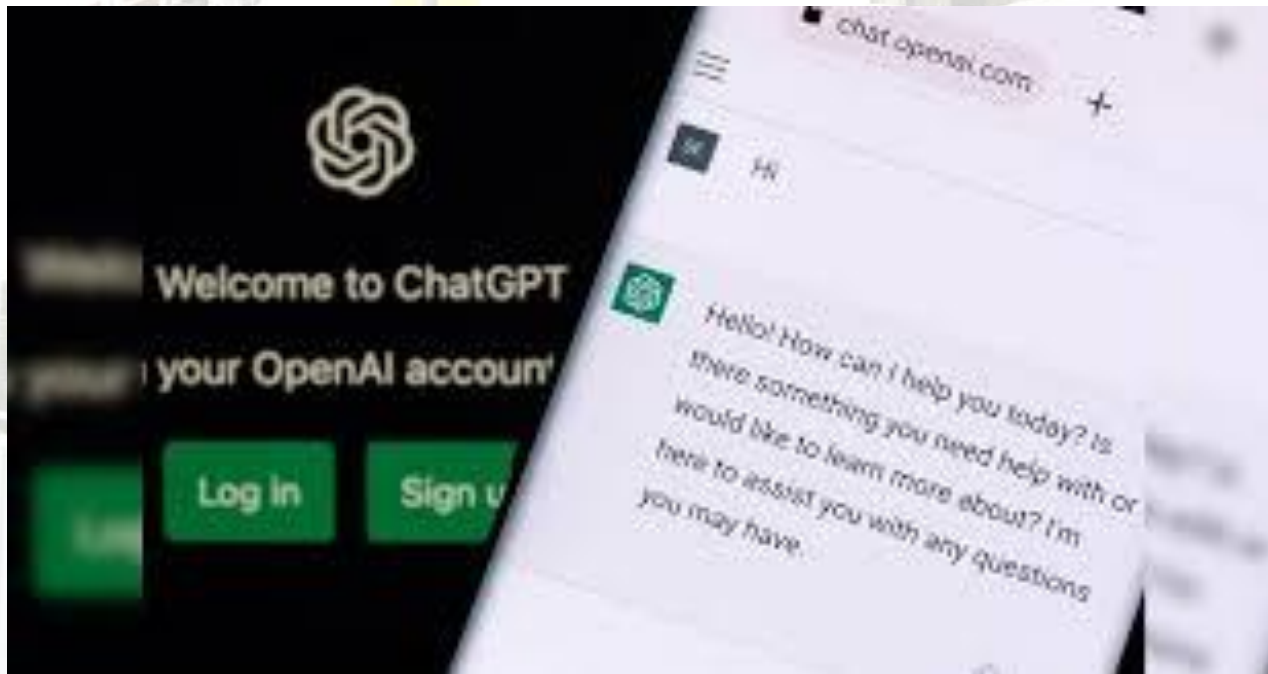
Welcome to ChatGPT

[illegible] your OpenAI accoun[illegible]

Log in

Sign u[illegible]

chat.openai.com

+

Hi

Hello! How can I help you today? Is there something you need help with or would like to learn more about? I'm here to assist you with any questions you may have.